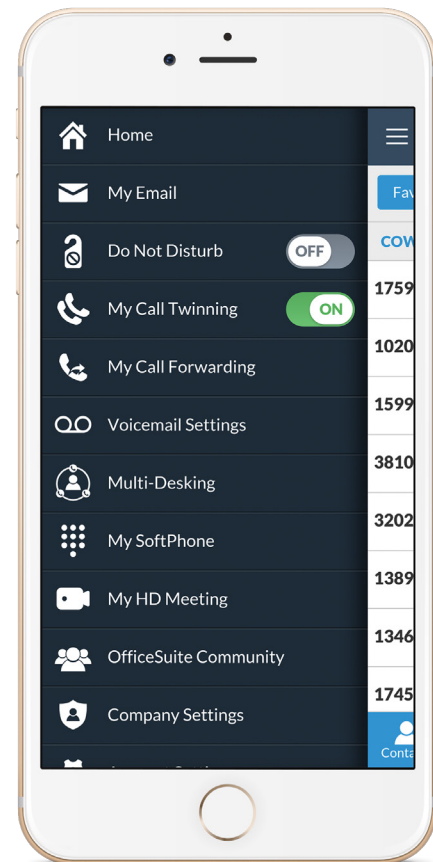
Home

My Email

Do Not Disturb OFF

My Call Twinning ON

My Call Forwarding

Voicemail Settings

Multi-Desking

My SoftPhone

My HD Meeting

OfficeSuite Community

Company Settings

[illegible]

Fav

COW

1759

1020

1599

3810

3202

1389

1346

1745

Conta